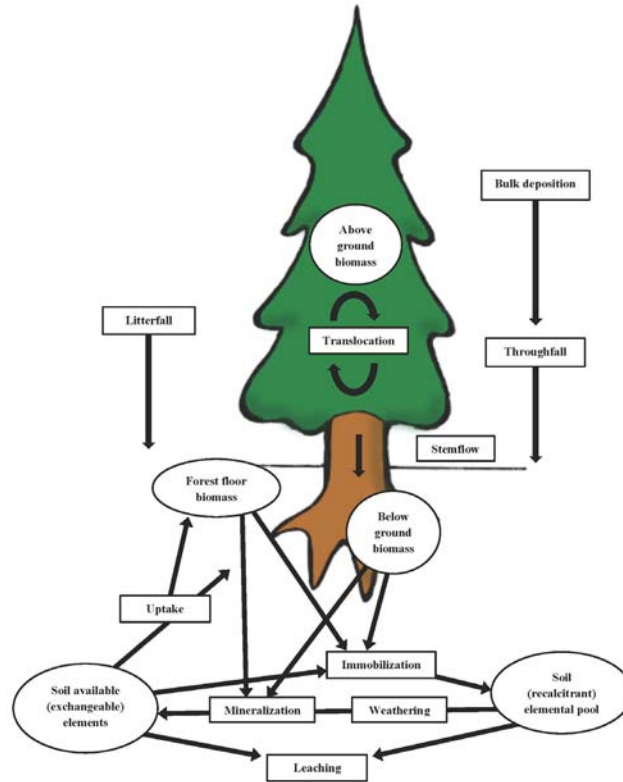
Bulk deposition

Above ground biomass

Litterfall

Translocation

Throughfall

Stemflow

Forest floor biomass

Below ground biomass

Uptake

Immobilization

Soil available (exchangeable) elements

Mineralization

Weathering

Soil (recalcitrant) elemental pool

Leaching